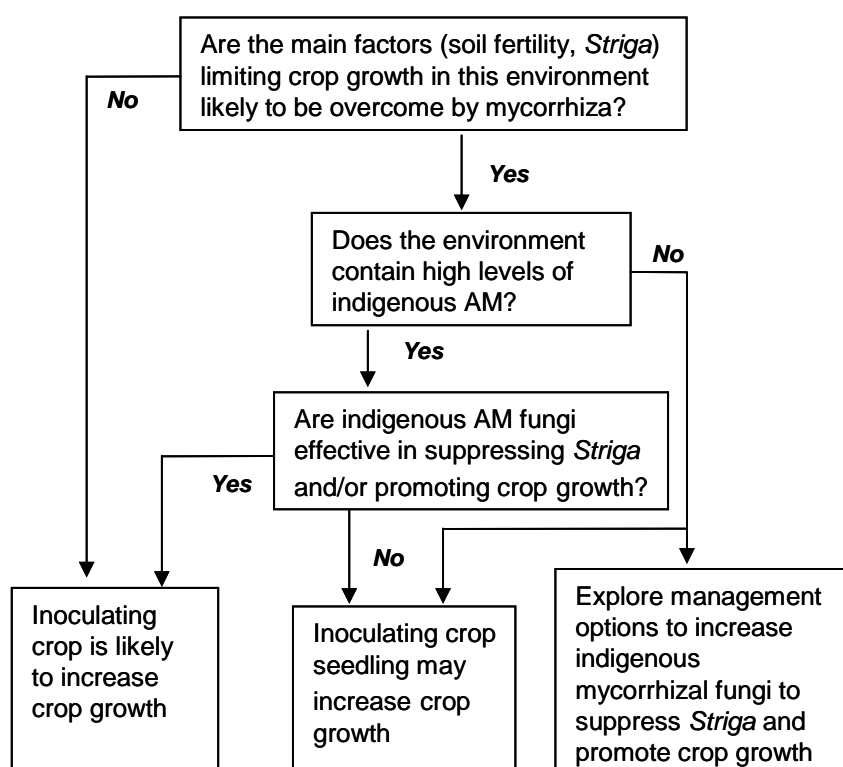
Are the main factors (soil fertility, *Striga*) limiting crop growth in this environment likely to be overcome by mycorrhiza?

No

Yes

Does the environment contain high levels of indigenous AM?

No

Yes

Are indigenous AM fungi effective in suppressing *Striga* and/or promoting crop growth?

Yes

No

Inoculating crop is likely to increase crop growth

Inoculating crop seedling may increase crop growth

Explore management options to increase indigenous mycorrhizal fungi to suppress *Striga* and promote crop growth